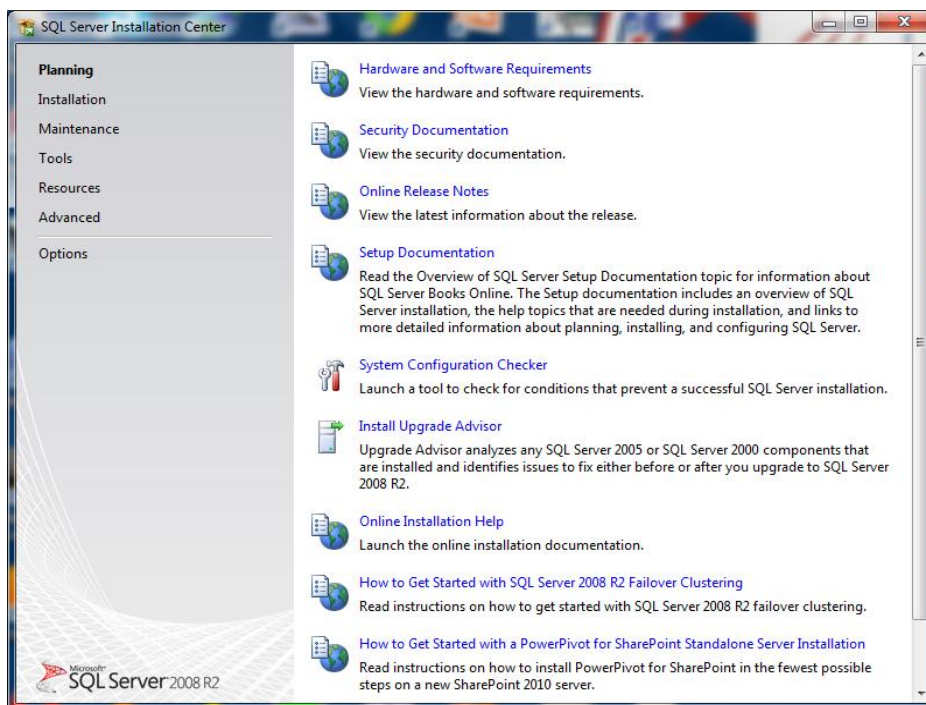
SQL Server Installation Center

Planning
Installation
Maintenance
Tools
Resources
Advanced
Options

Hardware and Software Requirements
View the hardware and software requirements.

Security Documentation
View the security documentation.

Online Release Notes
View the latest information about the release.

Setup Documentation
Read the Overview of SQL Server Setup Documentation topic for information about SQL Server Books Online. The Setup documentation includes an overview of SQL Server installation, the help topics that are needed during installation, and links to more detailed information about planning, installing, and configuring SQL Server.

System Configuration Checker
Launch a tool to check for conditions that prevent a successful SQL Server installation.

Install Upgrade Advisor
Upgrade Advisor analyzes any SQL Server 2005 or SQL Server 2000 components that are installed and identifies issues to fix either before or after you upgrade to SQL Server 2008 R2.

Online Installation Help
Launch the online installation documentation.

How to Get Started with SQL Server 2008 R2 Failover Clustering
Read instructions on how to get started with SQL Server 2008 R2 failover clustering.

How to Get Started with a PowerPivot for SharePoint Standalone Server Installation
Read instructions on how to install PowerPivot for SharePoint in the fewest possible steps on a new SharePoint 2010 server.

Microsoft SQL Server 2008 R2